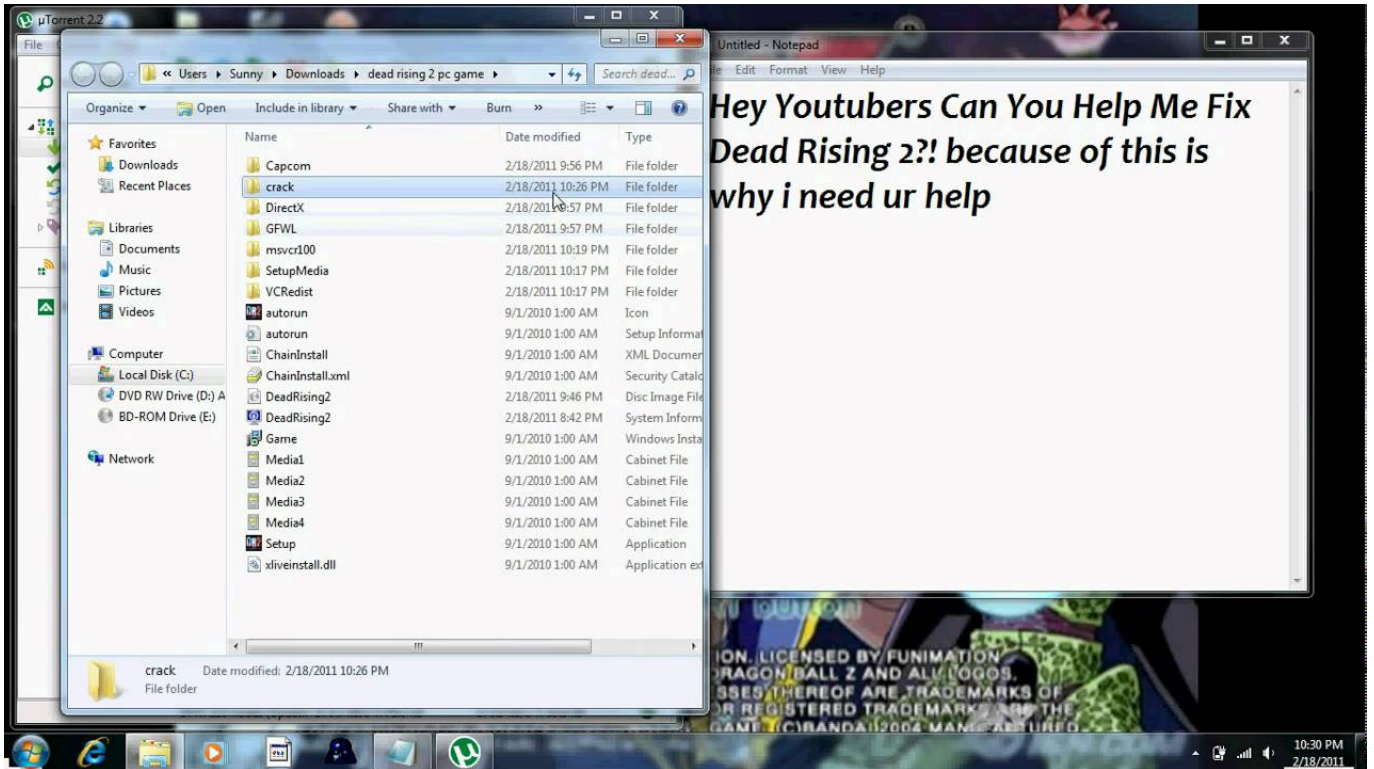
µTorrent 2.2

File

Users ▸ Sunny ▸ Downloads ▸ dead rising 2 pc game ▸

Search dead...

Organize ▾ Open Include in library ▾ Share with ▾ Burn »

Favorites
Downloads
Recent Places

Libraries
Documents
Music
Pictures
Videos

Computer
Local Disk (C:)
DVD RW Drive (D:) A
BD-ROM Drive (E:)

Network

| Name | Date modified | Type |
|---|---|---|
| Capcom | 2/18/2011 9:56 PM | File folder |
| crack | 2/18/2011 10:26 PM | File folder |
| DirectX | 2/18/2011 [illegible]:57 PM | File folder |
| GFWL | 2/18/2011 9:57 PM | File folder |
| msvcr100 | 2/18/2011 10:19 PM | File folder |
| SetupMedia | 2/18/2011 10:17 PM | File folder |
| VCRedist | 2/18/2011 10:17 PM | File folder |
| autorun | 9/1/2010 1:00 AM | Icon |
| autorun | 9/1/2010 1:00 AM | Setup Informat |
| ChainInstall | 9/1/2010 1:00 AM | XML Documen |
| ChainInstall.xml | 9/1/2010 1:00 AM | Security Catalo |
| DeadRising2 | 2/18/2011 9:46 PM | Disc Image File |
| DeadRising2 | 2/18/2011 8:42 PM | System Inform |
| Game | 9/1/2010 1:00 AM | Windows Insta |
| Media1 | 9/1/2010 1:00 AM | Cabinet File |
| Media2 | 9/1/2010 1:00 AM | Cabinet File |
| Media3 | 9/1/2010 1:00 AM | Cabinet File |
| Media4 | 9/1/2010 1:00 AM | Cabinet File |
| Setup | 9/1/2010 1:00 AM | Application |
| xliveinstall.dll | 9/1/2010 1:00 AM | Application ext |

crack Date modified: 2/18/2011 10:26 PM
File folder

Untitled - Notepad
File Edit Format View Help

Hey Youtubers Can You Help Me Fix Dead Rising 2?! because of this is why i need ur help

ION. LICENSED BY FUNIMATION
DRAGON BALL Z AND ALL LOGOS,
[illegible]SSES THEREOF ARE TRADEMARKS OF
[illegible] REGISTERED TRADEMARKS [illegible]
GAME (C)BANDAI 2004 MAN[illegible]

10:30 PM
2/18/2011